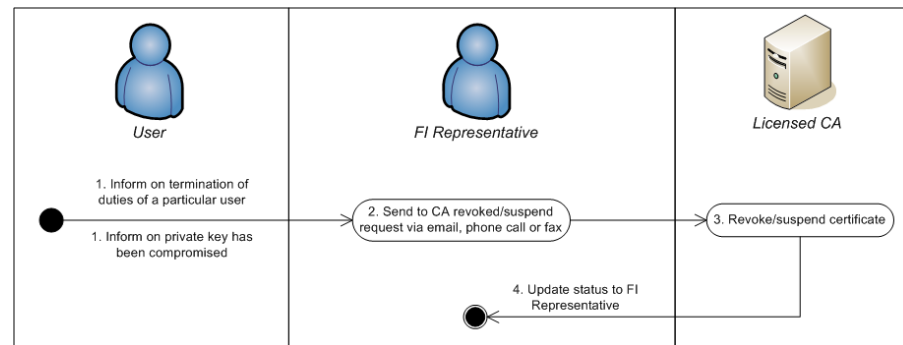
User

FI Representative

Licensed CA

1. Inform on termination of duties of a particular user

1. Inform on private key has been compromised

2. Send to CA revoked/suspend request via email, phone call or fax

3. Revoke/suspend certificate

4. Update status to FI Representative